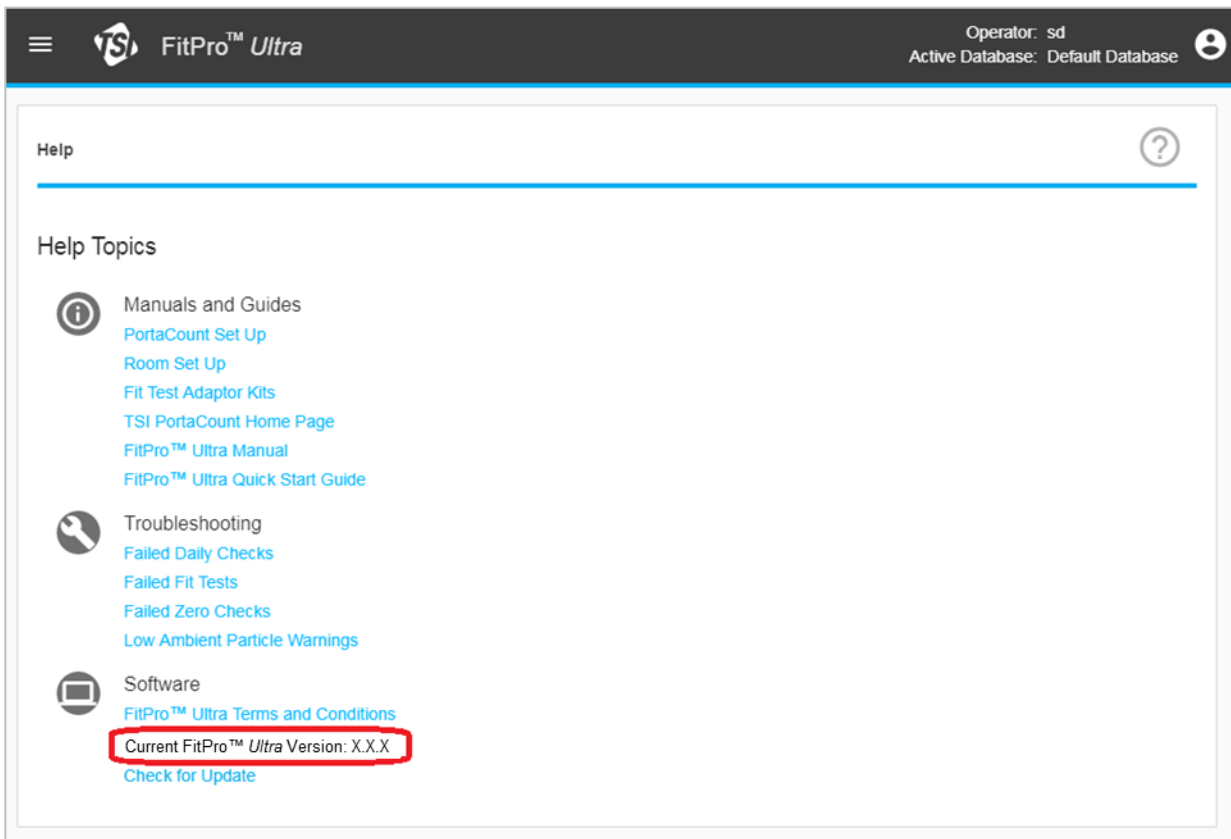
TSI FitPro™ Ultra

Operator: sd
Active Database: Default Database

Help

Help Topics

Manuals and Guides
PortaCount Set Up
Room Set Up
Fit Test Adaptor Kits
TSI PortaCount Home Page
FitPro™ Ultra Manual
FitPro™ Ultra Quick Start Guide

Troubleshooting
Failed Daily Checks
Failed Fit Tests
Failed Zero Checks
Low Ambient Particle Warnings

Software
FitPro™ Ultra Terms and Conditions
Current FitPro™ Ultra Version: X.X.X
Check for Update